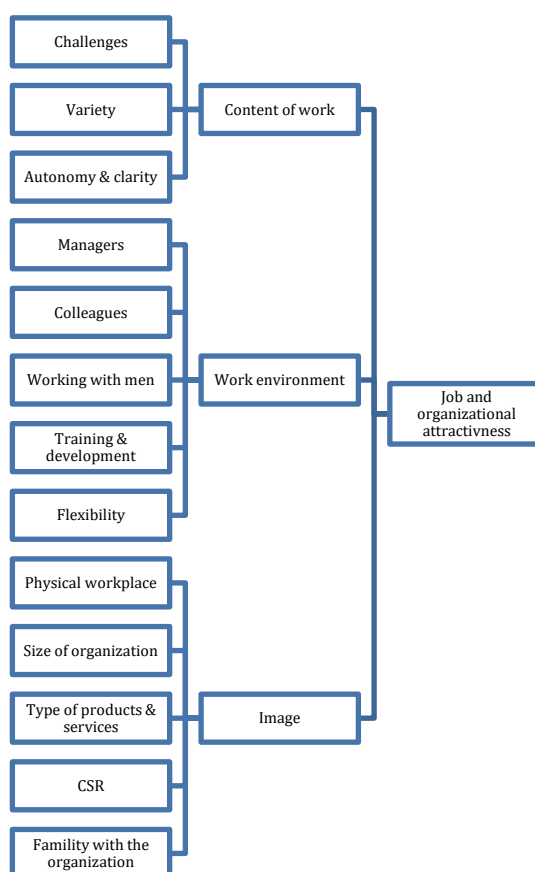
Challenges

Variety

Autonomy & clarity

Content of work

Managers

Colleagues

Working with men

Training & development

Flexibility

Work environment

Job and organizational attractivness

Physical workplace

Size of organization

Type of products & services

CSR

Familiy with the organization

Image